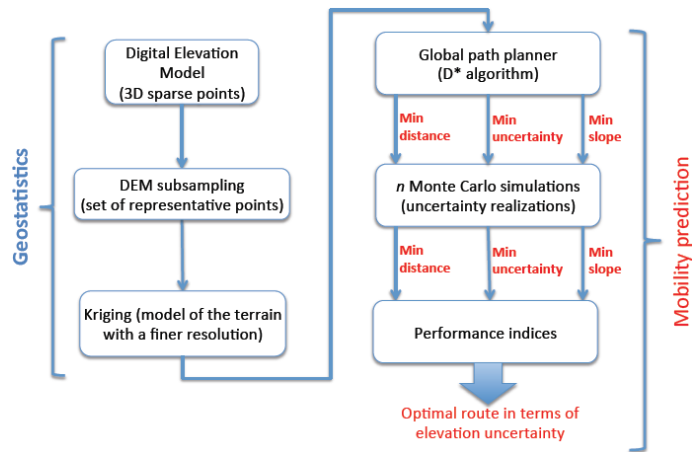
Geostatistics

Digital Elevation Model (3D sparse points)

DEM subsampling (set of representative points)

Kriging (model of the terrain with a finer resolution)

Global path planner (D* algorithm)

Min distance

Min uncertainty

Min slope

*n* Monte Carlo simulations (uncertainty realizations)

Min distance

Min uncertainty

Min slope

Performance indices

Optimal route in terms of elevation uncertainty

Mobility prediction